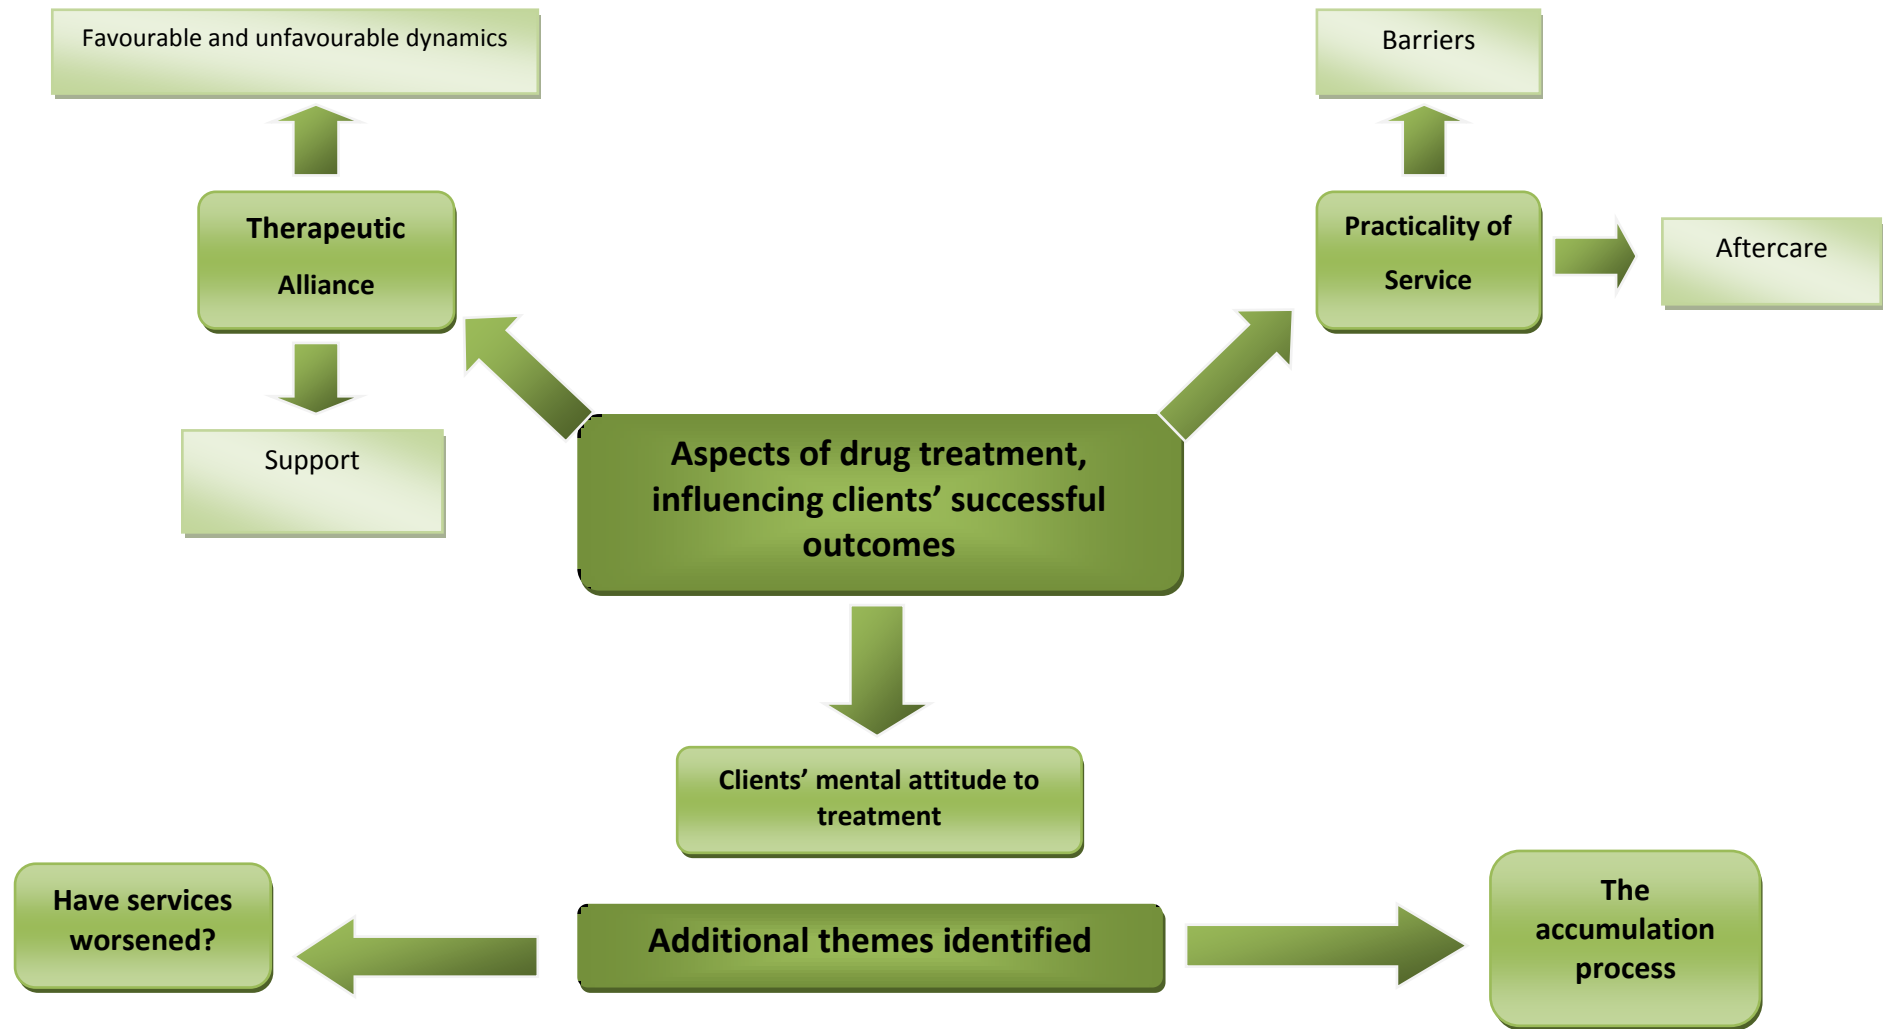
Favourable and unfavourable dynamics

Barriers

Therapeutic Alliance

Practicality of Service

Aftercare

Support

Aspects of drug treatment, influencing clients' successful outcomes

Clients' mental attitude to treatment

Have services worsened?

Additional themes identified

The accumulation process